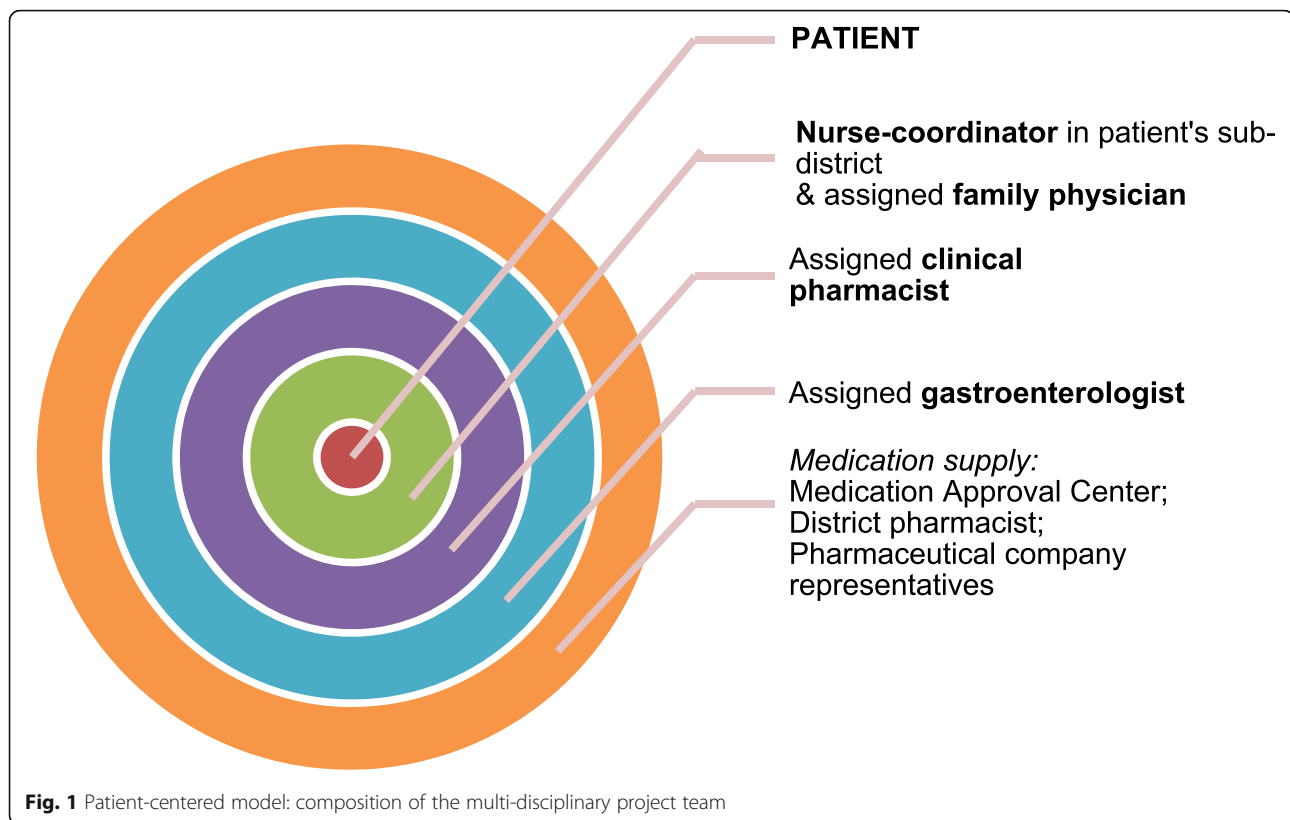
PATIENT

Nurse-coordinator in patient's sub-district
& assigned family physician

Assigned clinical pharmacist

Assigned gastroenterologist

Medication supply:
Medication Approval Center;
District pharmacist;
Pharmaceutical company representatives

Fig. 1 Patient-centered model: composition of the multi-disciplinary project team